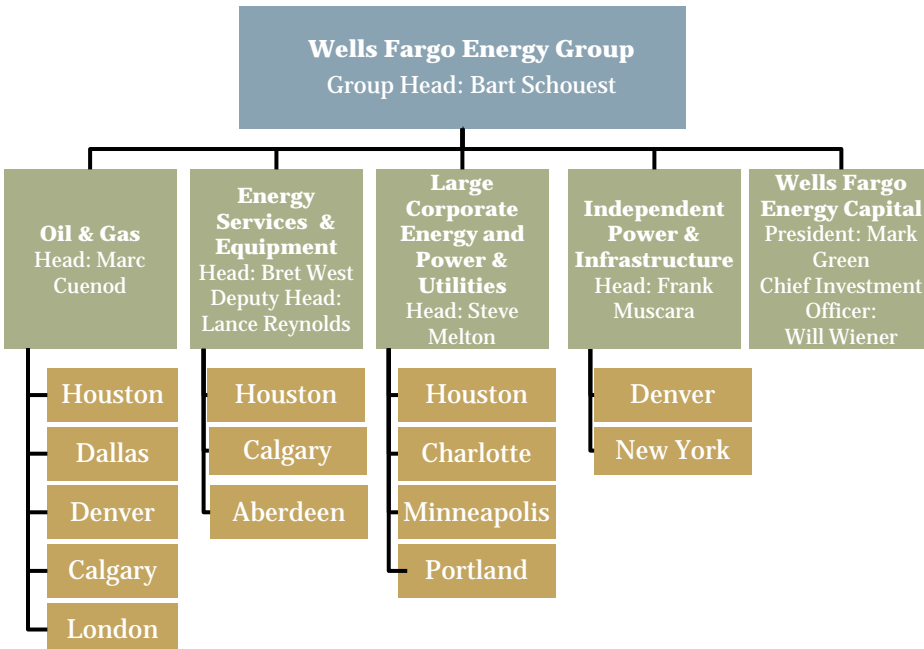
Wells Fargo Energy Group
Group Head: Bart Schouest

Oil & Gas
Head: Marc Cuenod

Houston
Dallas
Denver
Calgary
London

Energy Services & Equipment
Head: Bret West
Deputy Head: Lance Reynolds

Houston
Calgary
Aberdeen

Large Corporate Energy and Power & Utilities
Head: Steve Melton

Houston
Charlotte
Minneapolis
Portland

Independent Power & Infrastructure
Head: Frank Muscara

Denver
New York

Wells Fargo Energy Capital
President: Mark Green
Chief Investment Officer: Will Wiener